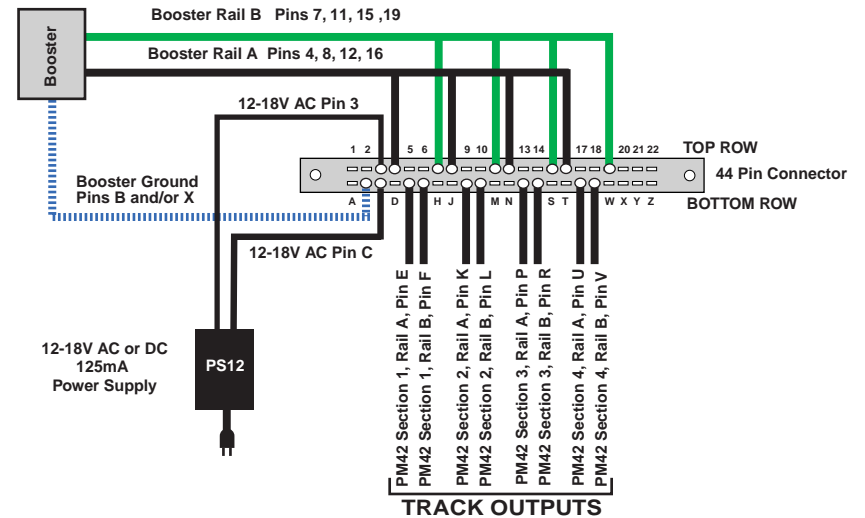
Booster Rail B Pins 7, 11, 15 ,19

Booster

Booster Rail A Pins 4, 8, 12, 16

12-18V AC Pin 3

1 2 5 6 9 10 13 14 17 18 20 21 22

TOP ROW

44 Pin Connector

A B D H J M N S T W X Y Z

BOTTOM ROW

Booster Ground Pins B and/or X

12-18V AC Pin C

12-18V AC or DC 125mA Power Supply

PS12

PM42 Section 1, Rail A, Pin E

PM42 Section 1, Rail B, Pin F

PM42 Section 2, Rail A, Pin K

PM42 Section 2, Rail B, Pin L

PM42 Section 3, Rail A, Pin P

PM42 Section 3, Rail B, Pin R

PM42 Section 4, Rail A, Pin U

PM42 Section 4, Rail B, Pin V

TRACK OUTPUTS